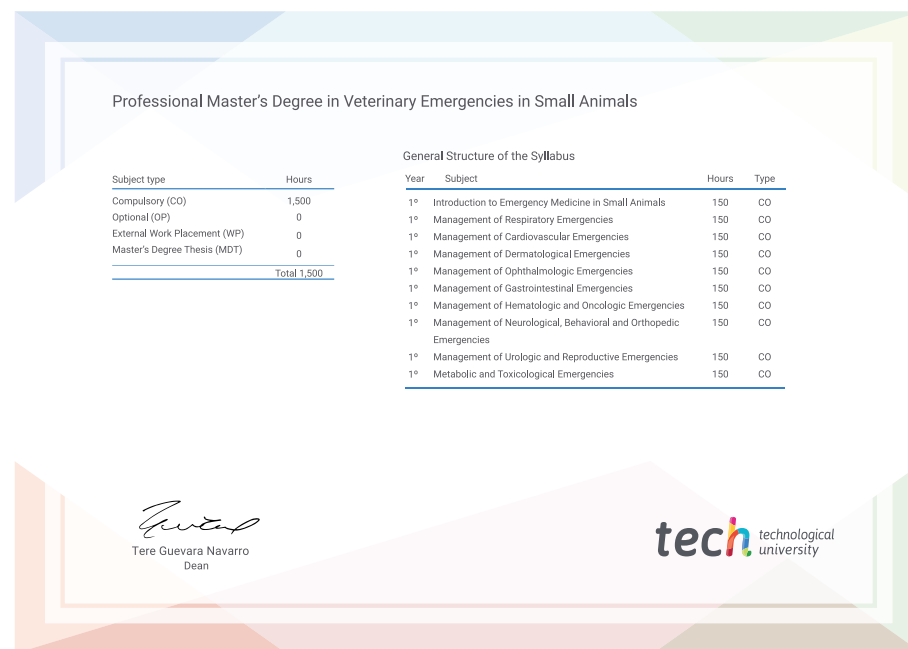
Professional Master's Degree in Veterinary Emergencies in Small Animals

| Subject type | Hours |
|---|---|
| Compulsory (CO) | 1,500 |
| Optional (OP) | 0 |
| External Work Placement (WP) | 0 |
| Master's Degree Thesis (MDT) | 0 |
| | Total 1,500 |

General Structure of the Syllabus

| Year | Subject | Hours | Type |
|---|---|---|---|
| 1º | Introduction to Emergency Medicine in Small Animals | 150 | CO |
| 1º | Management of Respiratory Emergencies | 150 | CO |
| 1º | Management of Cardiovascular Emergencies | 150 | CO |
| 1º | Management of Dermatological Emergencies | 150 | CO |
| 1º | Management of Ophthalmologic Emergencies | 150 | CO |
| 1º | Management of Gastrointestinal Emergencies | 150 | CO |
| 1º | Management of Hematologic and Oncologic Emergencies | 150 | CO |
| 1º | Management of Neurological, Behavioral and Orthopedic Emergencies | 150 | CO |
| 1º | Management of Urologic and Reproductive Emergencies | 150 | CO |
| 1º | Metabolic and Toxicological Emergencies | 150 | CO |

Tere Guevara Navarro
Dean

tech technological university